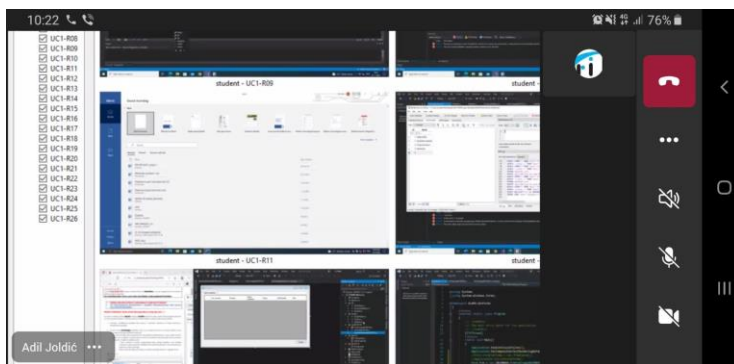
10:22

76%

UC1-R08
UC1-R09
UC1-R10
UC1-R11
UC1-R12
UC1-R13
UC1-R14
UC1-R15
UC1-R16
UC1-R17
UC1-R18
UC1-R19
UC1-R20
UC1-R21
UC1-R22
UC1-R23
UC1-R24
UC1-R25
UC1-R26

student - UC1-R09

student -

student - UC1-R11

student -

Adil Joldić •••